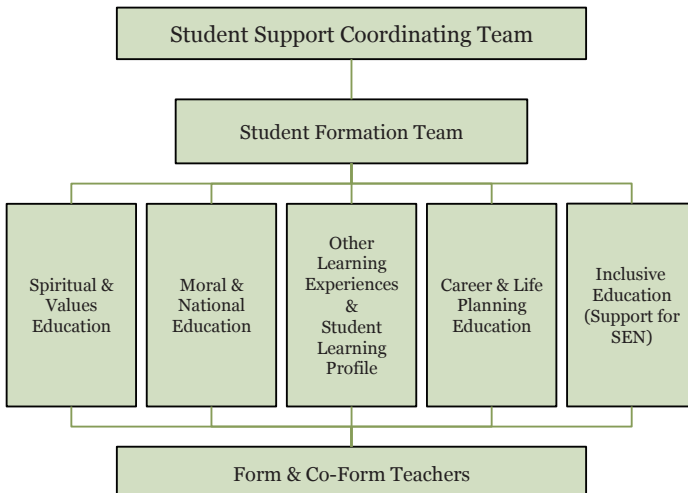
Student Support Coordinating Team

Student Formation Team

Spiritual & Values Education

Moral & National Education

Other Learning Experiences & Student Learning Profile

Career & Life Planning Education

Inclusive Education (Support for SEN)

Form & Co-Form Teachers